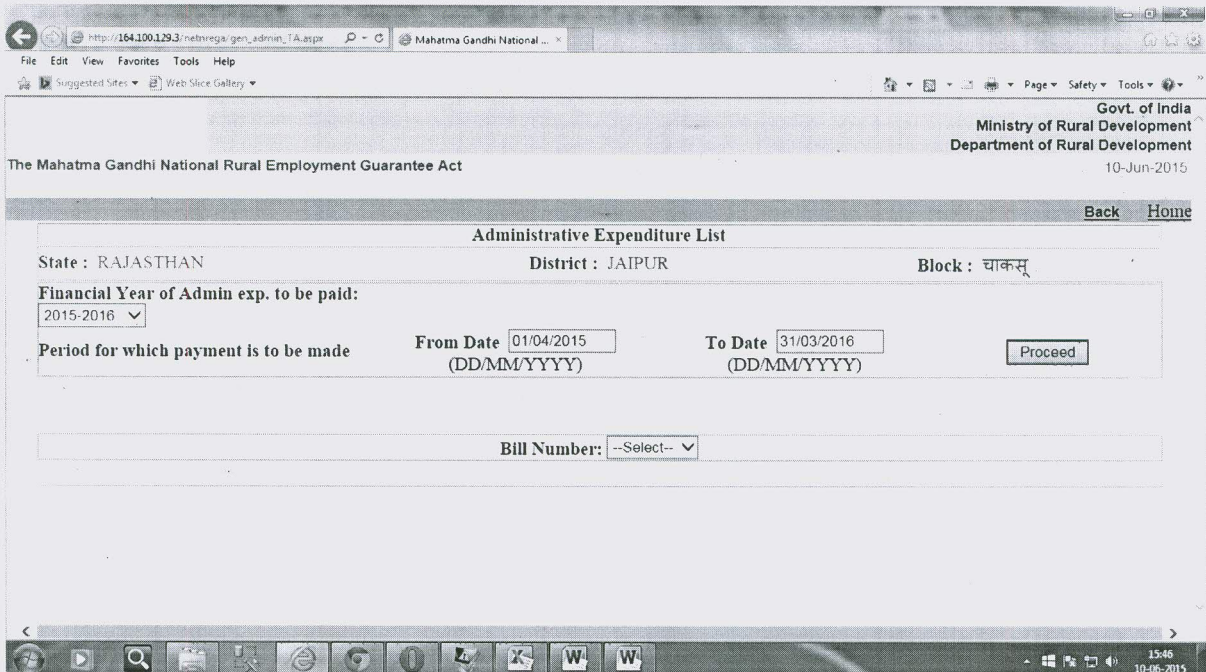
http://164.100.129.3/netnrega/gen_admin_TA.aspx

Mahatma Gandhi National ...

File Edit View Favorites Tools Help

Suggested Sites ▾ Web Slice Gallery ▾

Page ▾ Safety ▾ Tools ▾

Govt. of India
Ministry of Rural Development
Department of Rural Development

The Mahatma Gandhi National Rural Employment Guarantee Act

10-Jun-2015

Back Home

Administrative Expenditure List

State : RAJASTHAN District : JAIPUR Block : चाकसू

Financial Year of Admin exp. to be paid:
2015-2016

Period for which payment is to be made From Date 01/04/2015 (DD/MM/YYYY) To Date 31/03/2016 (DD/MM/YYYY) Proceed

Bill Number: --Select--

15:46
10-06-2015